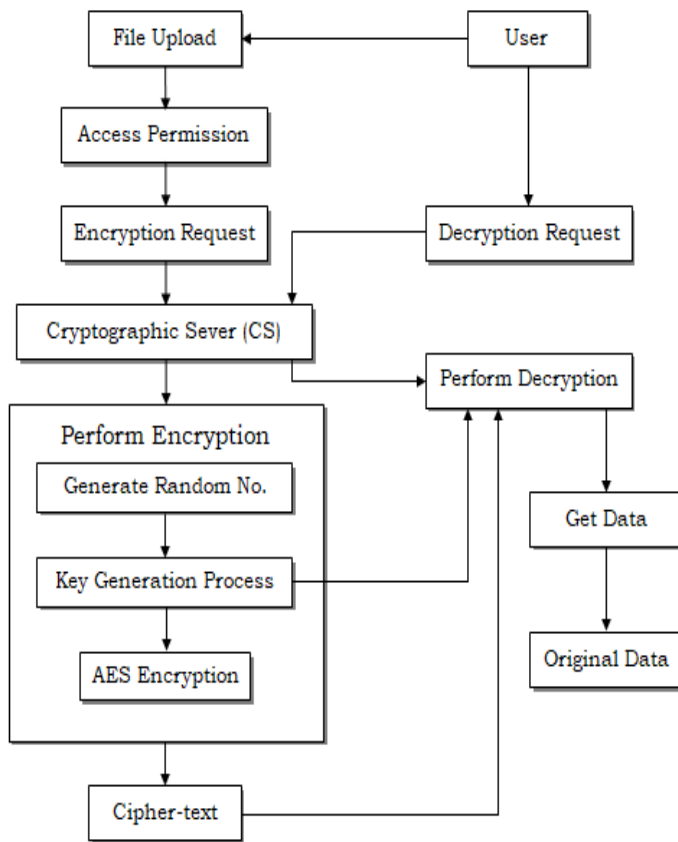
File Upload

User

Access Permission

Encryption Request

Decryption Request

Cryptographic Sever (CS)

Perform Decryption

Perform Encryption

Generate Random No.

Get Data

Key Generation Process

Original Data

AES Encryption

Cipher-text